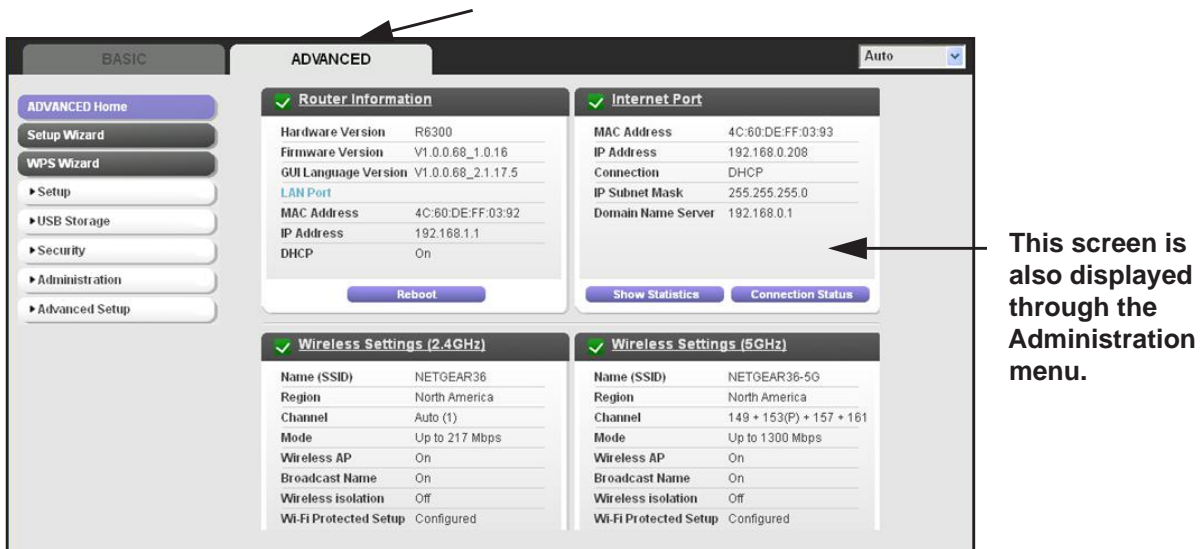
BASIC ADVANCED

Auto

ADVANCED Home
Setup Wizard
WPS Wizard
▸Setup
▸USB Storage
▸Security
▸Administration
▸Advanced Setup

Router Information

| Hardware Version | R6300 |
|---|---|
| Firmware Version | V1.0.0.68_1.0.16 |
| GUI Language Version | V1.0.0.68_2.1.17.5 |
| LAN Port | |
| MAC Address | 4C:60:DE:FF:03:92 |
| IP Address | 192.168.1.1 |
| DHCP | On |

Reboot

Internet Port

| MAC Address | 4C:60:DE:FF:03:93 |
|---|---|
| IP Address | 192.168.0.208 |
| Connection | DHCP |
| IP Subnet Mask | 255.255.255.0 |
| Domain Name Server | 192.168.0.1 |

Show Statistics Connection Status

Wireless Settings (2.4GHz)

| Name (SSID) | NETGEAR36 |
|---|---|
| Region | North America |
| Channel | Auto (1) |
| Mode | Up to 217 Mbps |
| Wireless AP | On |
| Broadcast Name | On |
| Wireless isolation | Off |
| Wi-Fi Protected Setup | Configured |

Wireless Settings (5GHz)

| Name (SSID) | NETGEAR36-5G |
|---|---|
| Region | North America |
| Channel | 149 + 153(P) + 157 + 161 |
| Mode | Up to 1300 Mbps |
| Wireless AP | On |
| Broadcast Name | On |
| Wireless isolation | Off |
| Wi-Fi Protected Setup | Configured |

This screen is also displayed through the Administration menu.